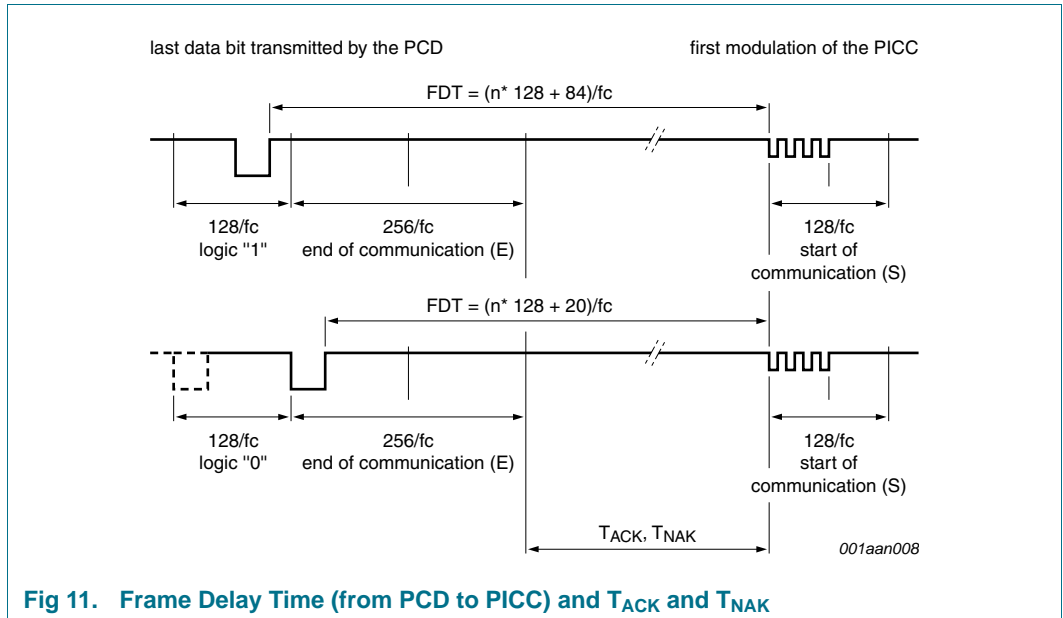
last data bit transmitted by the PCD

first modulation of the PICC

FDT = (n* 128 + 84)/fc

128/fc
logic "1"

256/fc
end of communication (E)

128/fc
start of
communication (S)

FDT = (n* 128 + 20)/fc

128/fc
logic "0"

256/fc
end of communication (E)

128/fc
start of
communication (S)

$T_{ACK}$, $T_{NAK}$

001aan008

Fig 11. Frame Delay Time (from PCD to PICC) and $T_{ACK}$ and $T_{NAK}$